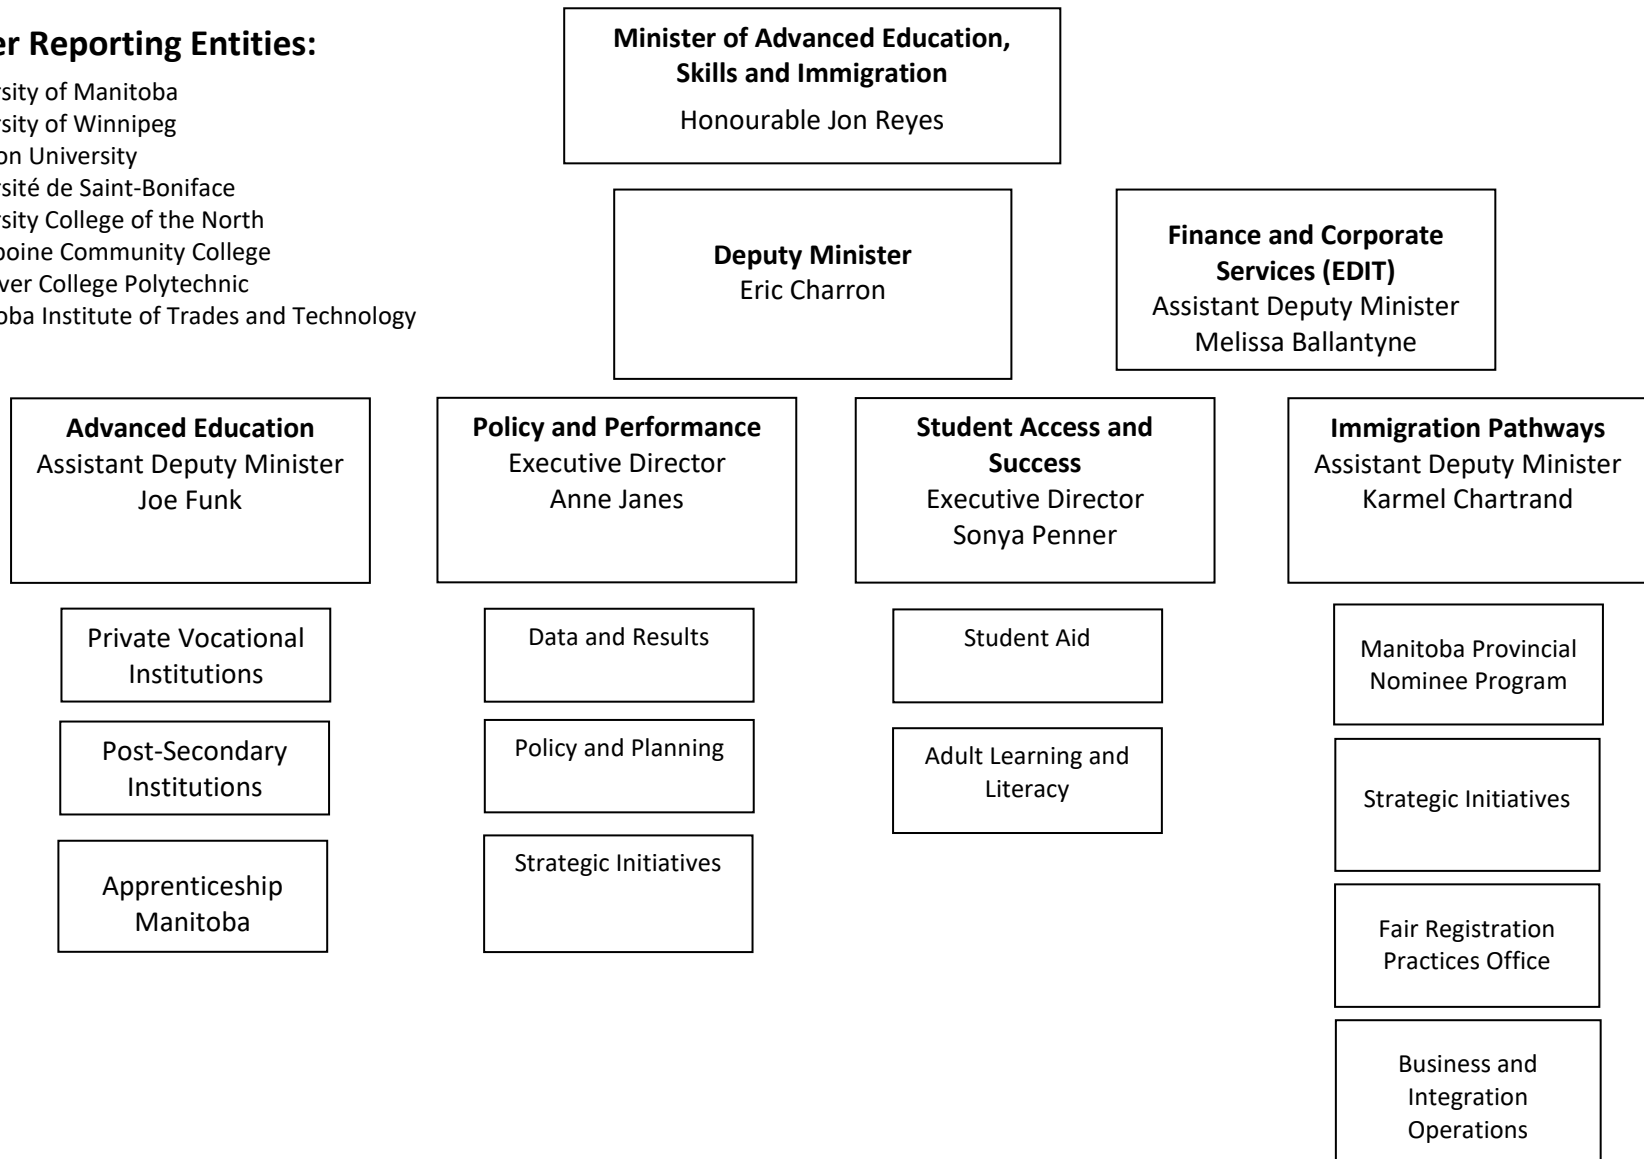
er Reporting Entities:
rsity of Manitoba
rsity of Winnipeg
on University
sité de Saint-Boniface
rsity College of the North
boine Community College
ver College Polytechnic
oba Institute of Trades and Technology

Minister of Advanced Education, Skills and Immigration
Honourable Jon Reyes

Deputy Minister
Eric Charron

Finance and Corporate Services (EDIT)
Assistant Deputy Minister
Melissa Ballantyne

Advanced Education
Assistant Deputy Minister
Joe Funk

Private Vocational Institutions

Post-Secondary Institutions

Apprenticeship Manitoba

Policy and Performance
Executive Director
Anne Janes

Data and Results

Policy and Planning

Strategic Initiatives

Student Access and Success
Executive Director
Sonya Penner

Student Aid

Adult Learning and Literacy

Immigration Pathways
Assistant Deputy Minister
Karmel Chartrand

Manitoba Provincial Nominee Program

Strategic Initiatives

Fair Registration Practices Office

Business and Integration Operations